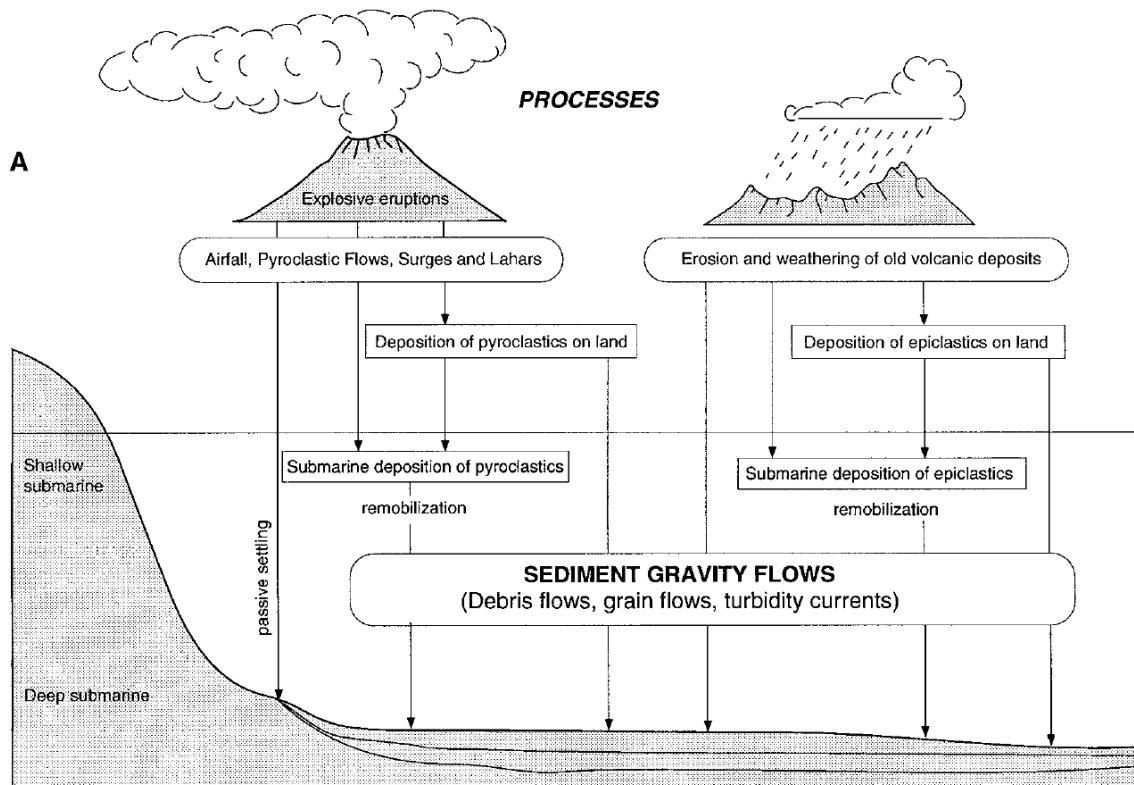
PROCESSES

A

Explosive eruptions

Airfall, Pyroclastic Flows, Surges and Lahars

Erosion and weathering of old volcanic deposits

Deposition of pyroclastics on land

Deposition of epiclastics on land

Shallow submarine

Submarine deposition of pyroclastics

Submarine deposition of epiclastics

remobilization

remobilization

passive settling

SEDIMENT GRAVITY FLOWS
(Debris flows, grain flows, turbidity currents)

Deep submarine